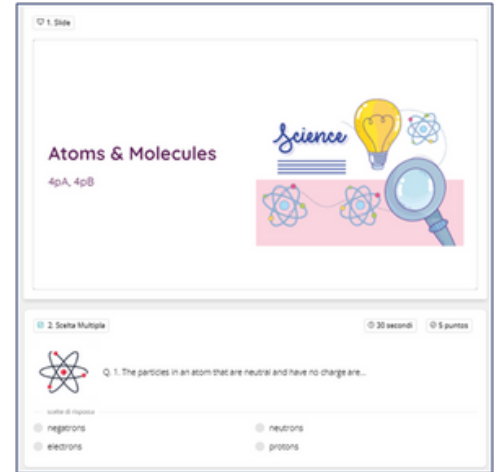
1. Slide

Atoms & Molecules

4pA, 4pB

Science

2. Scelta Multipla

30 secondi

5 puntos

Q. 1. The particles in an atom that are neutral and have no charge are...

scelte di risposta

negatrons

neutrons

electrons

protons